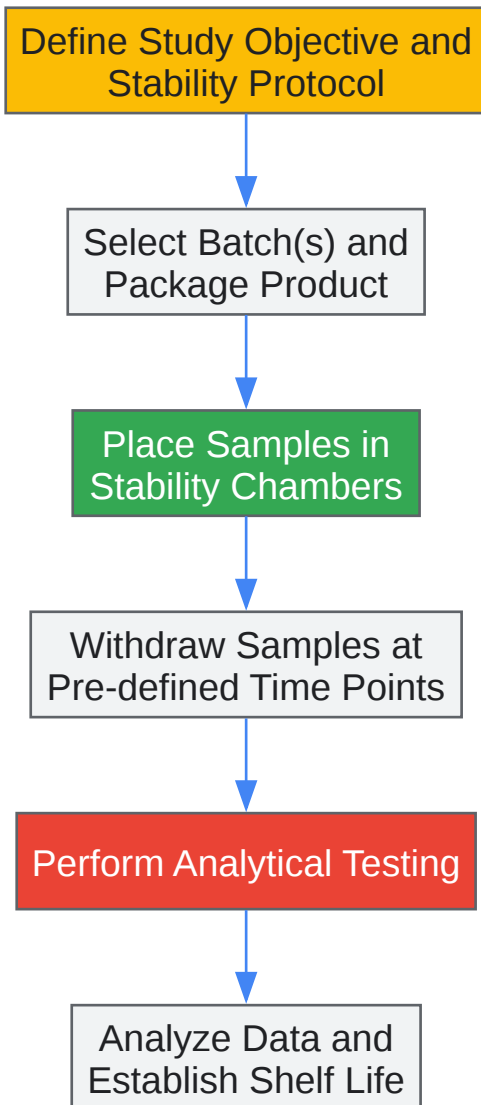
Define Study Objective and Stability Protocol

Select Batch(s) and Package Product

Place Samples in Stability Chambers

Withdraw Samples at Pre-defined Time Points

Perform Analytical Testing

Analyze Data and Establish Shelf Life